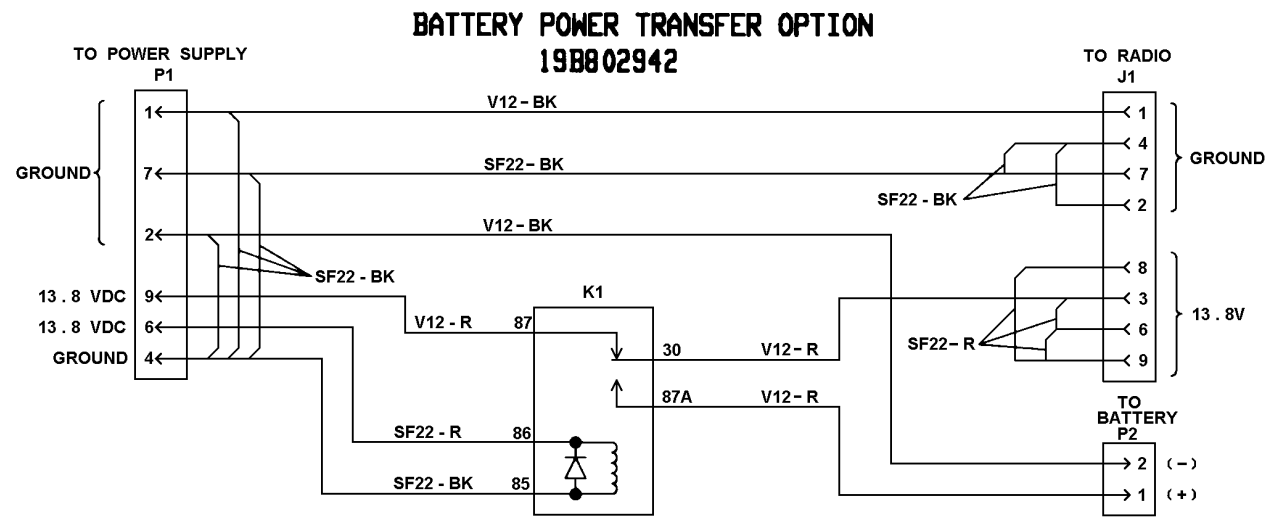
BATTERY POWER TRANSFER OPTION
19B802942

TO POWER SUPPLY
P1

TO RADIO
J1

GROUND
1
7
2
13.8 VDC 9
13.8 VDC 6
GROUND 4

V12 - BK
SF22 - BK
V12 - BK
SF22 - BK
SF22 - BK
V12 - R
87
K1
30
V12 - R
87A
V12 - R
SF22 - R
86
SF22 - BK
85

1
4
7
2
GROUND
8
3
6
9
13.8V
SF22 - R

TO
BATTERY
P2
2 (-)
1 (+)